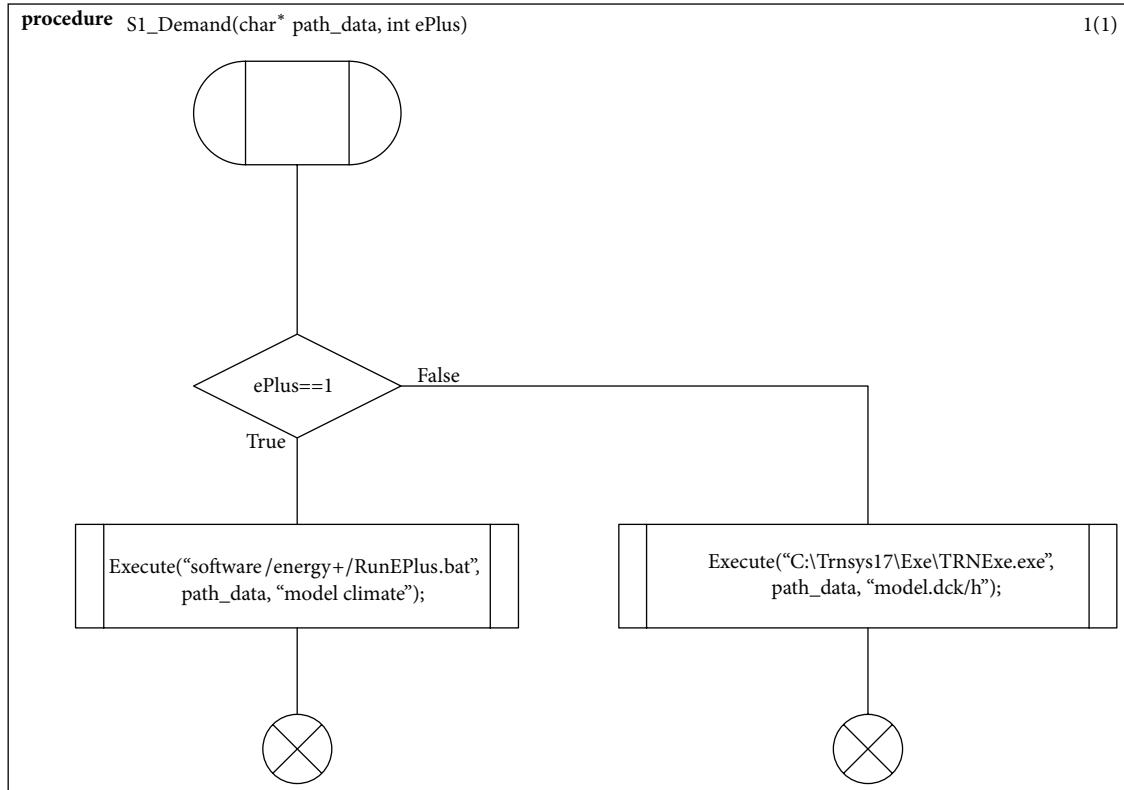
**procedure** S1_Demand(char* path_data, int ePlus)

1(1)

ePlus==1

False

True

Execute("software /energy+/RunEPlus.bat", path_data, "model climate");

Execute("C:\Trnsys17\Exe\TRNExe.exe", path_data, "model.dck/h");